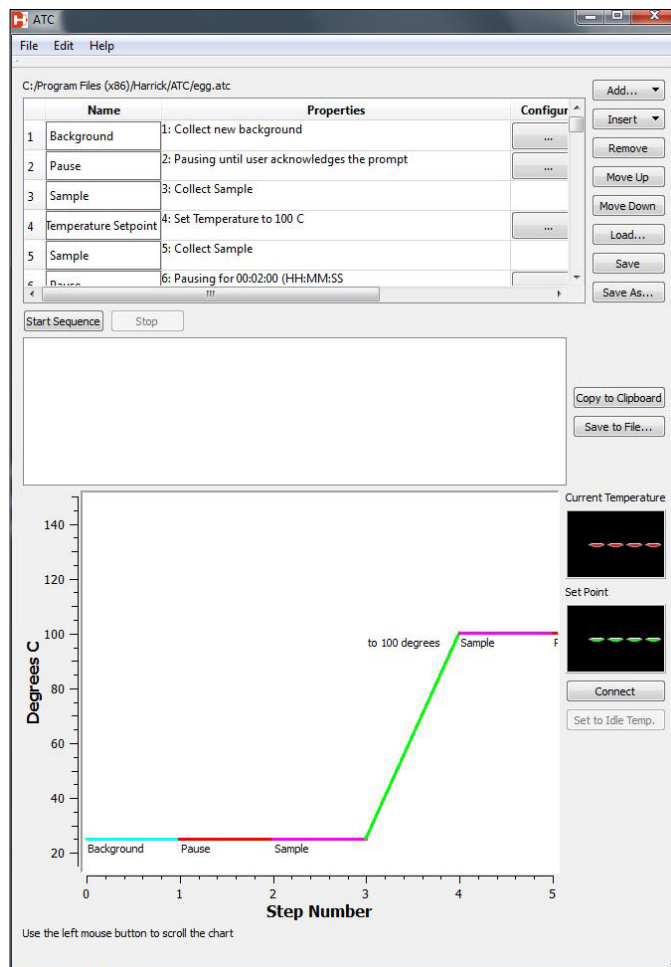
ATC
File Edit Help

C:/Program Files (x86)/Harrick/ATC/egg.atc

| | Name | Properties | Configur |
|---|---|---|---|
| 1 | Background | 1: Collect new background | ... |
| 2 | Pause | 2: Pausing until user acknowledges the prompt | ... |
| 3 | Sample | 3: Collect Sample | |
| 4 | Temperature Setpoint | 4: Set Temperature to 100 C | ... |
| 5 | Sample | 5: Collect Sample | |
| 6 | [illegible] | 6: Pausing for 00:02:00 (HH:MM:SS | |

Add...
Insert
Remove
Move Up
Move Down
Load...
Save
Save As...

Start Sequence
Stop

Copy to Clipboard
Save to File...

Current Temperature

Set Point

Connect
Set to Idle Temp.

140
120
100
80
60
40
20
Degrees C

to 100 degrees
Sample
Background
Pause
Sample

0
1
2
3
4
5
Step Number

Use the left mouse button to scroll the chart